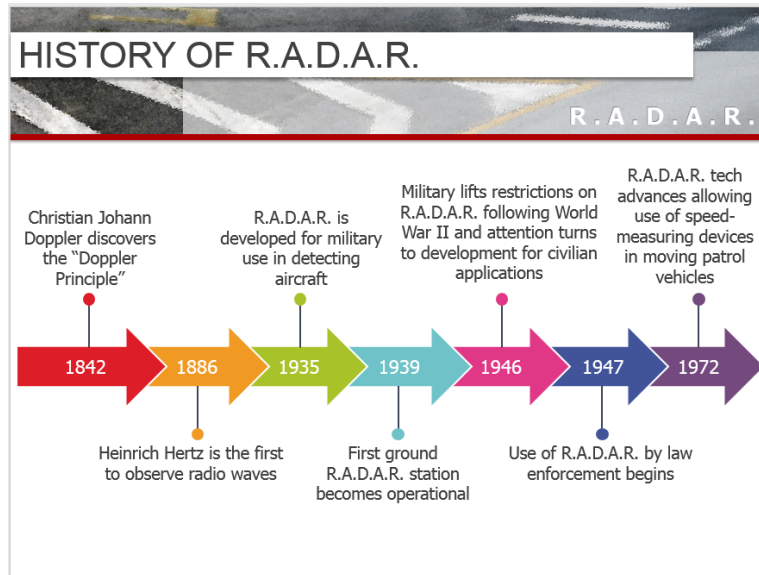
HISTORY OF R.A.D.A.R.

R.A.D.A.R.

Christian Johann Doppler discovers the "Doppler Principle"

R.A.D.A.R. is developed for military use in detecting aircraft

Military lifts restrictions on R.A.D.A.R. following World War II and attention turns to development for civilian applications

R.A.D.A.R. tech advances allowing use of speed-measuring devices in moving patrol vehicles

1842

1886

1935

1939

1946

1947

1972

Heinrich Hertz is the first to observe radio waves

First ground R.A.D.A.R. station becomes operational

Use of R.A.D.A.R. by law enforcement begins